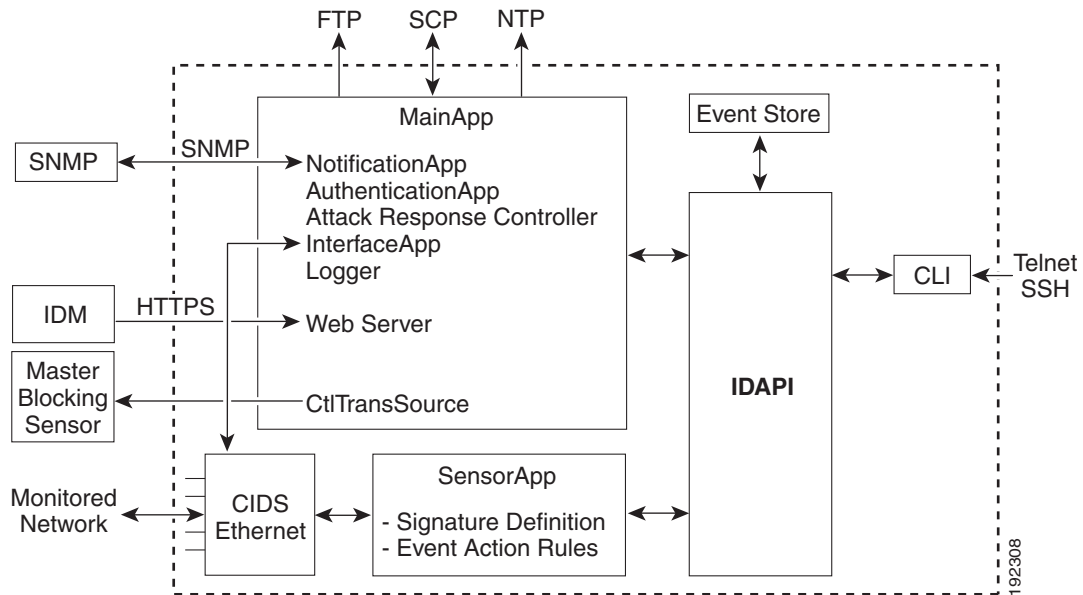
FTP
SCP
NTP

MainApp

Event Store

SNMP
SNMP
NotificationApp
AuthenticationApp
Attack Response Controller
InterfaceApp
Logger

IDM
HTTPS
Web Server

CLI
Telnet
SSH

Master
Blocking
Sensor
CtlTransSource

IDAPI

Monitored
Network

CIDS
Ethernet

SensorApp
- Signature Definition
- Event Action Rules

192308